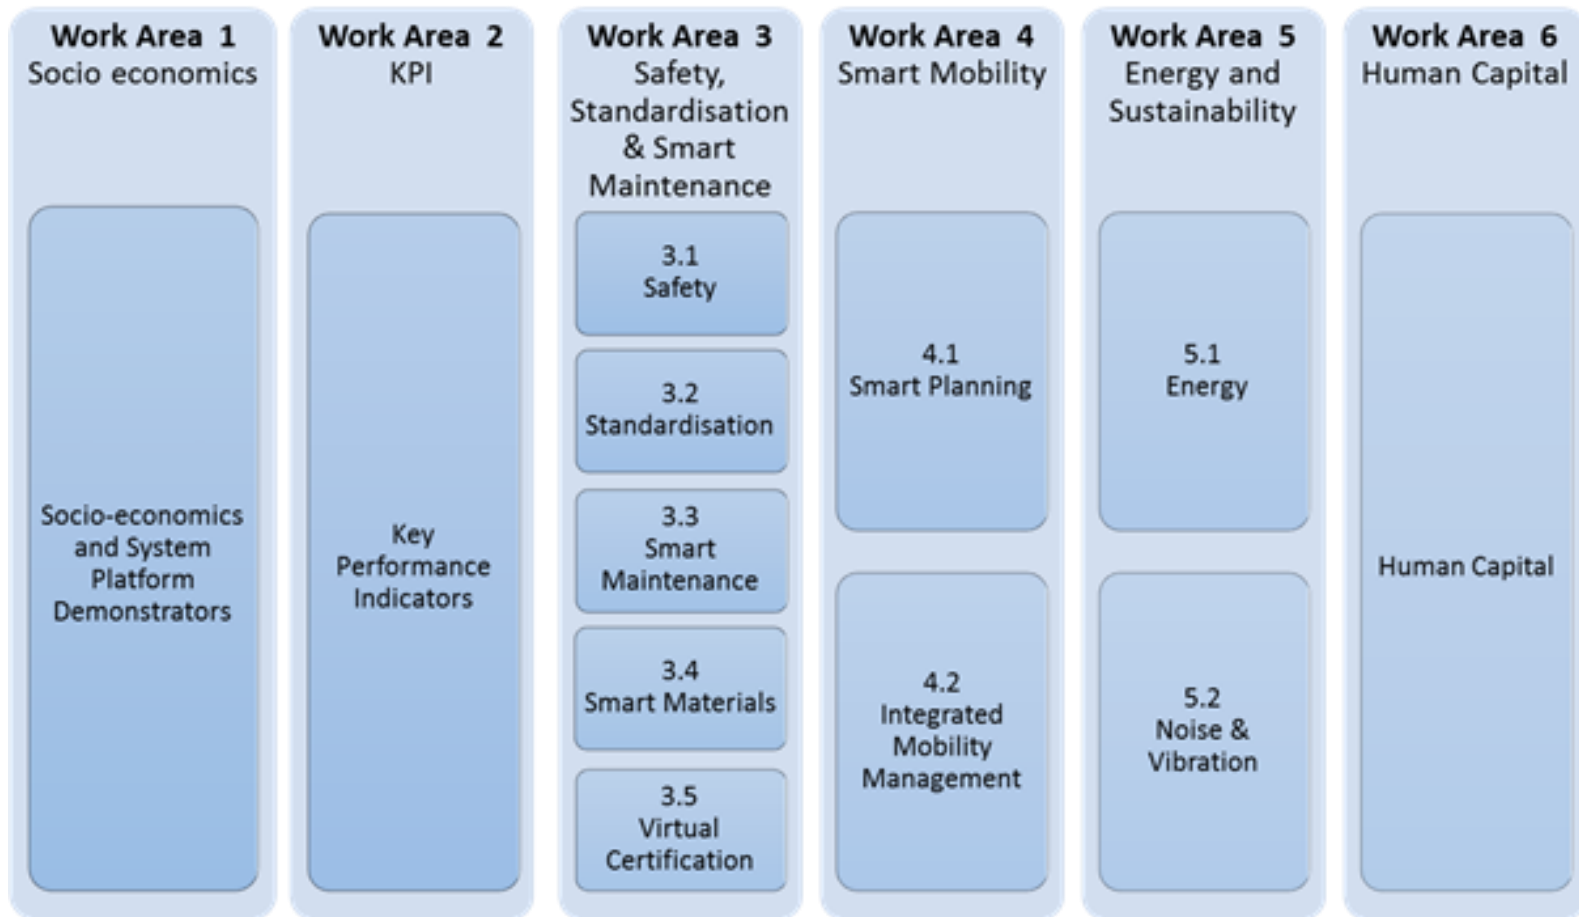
Work Area 1
Socio economics

Socio-economics and System Platform Demonstrators

Work Area 2
KPI

Key Performance Indicators

Work Area 3
Safety, Standardisation & Smart Maintenance

3.1
Safety

3.2
Standardisation

3.3
Smart Maintenance

3.4
Smart Materials

3.5
Virtual Certification

Work Area 4
Smart Mobility

4.1
Smart Planning

4.2
Integrated Mobility Management

Work Area 5
Energy and Sustainability

5.1
Energy

5.2
Noise & Vibration

Work Area 6
Human Capital

Human Capital